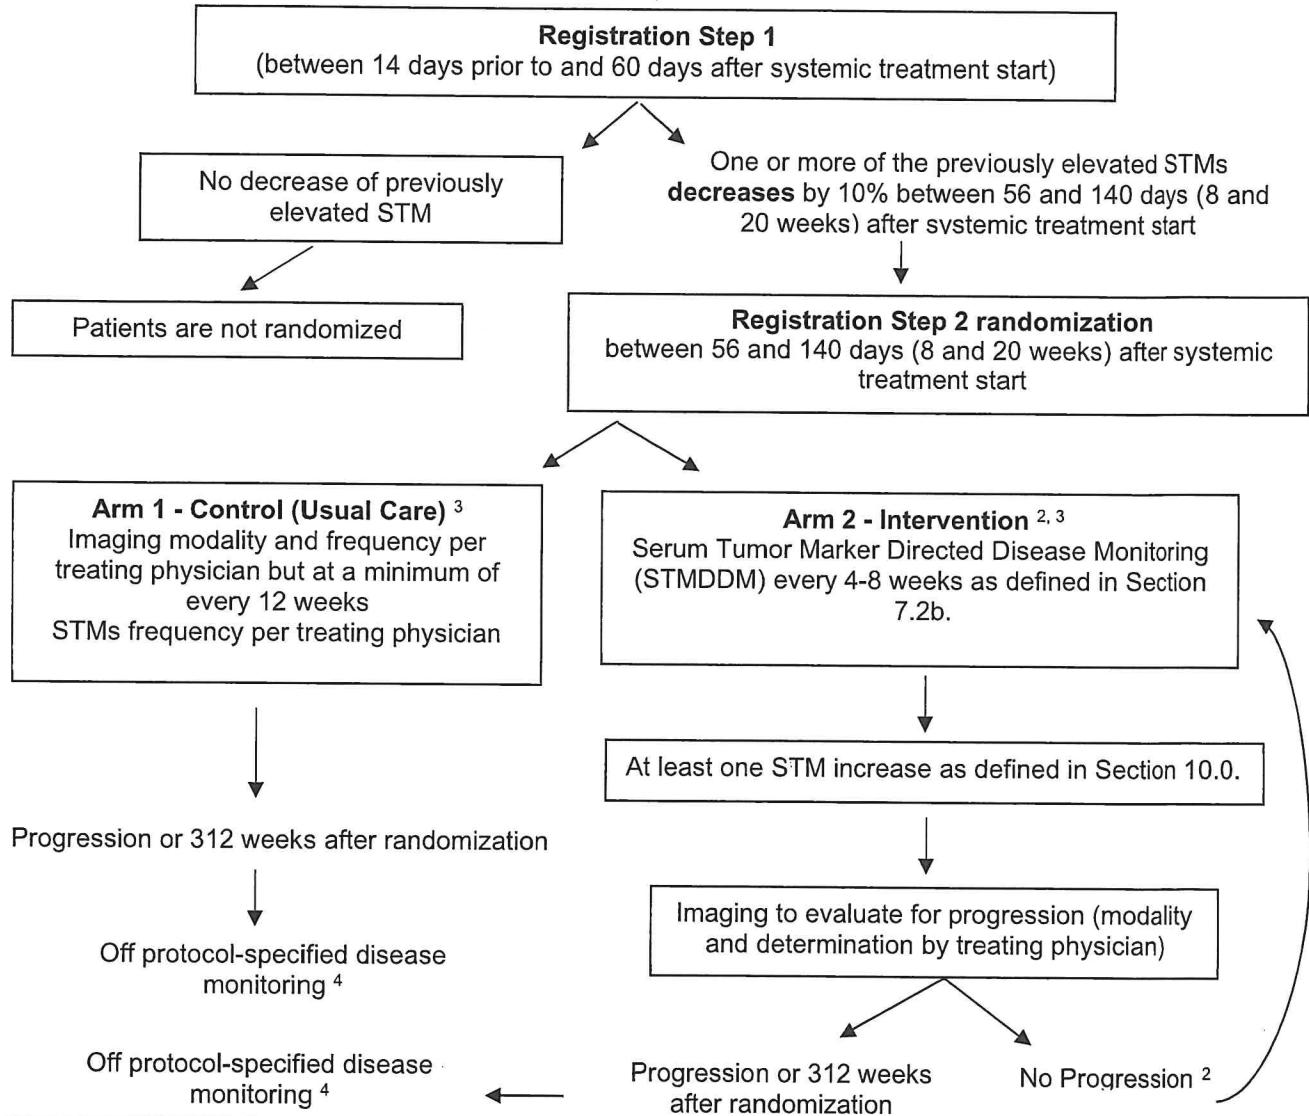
**Registration Step 1**
(between 14 days prior to and 60 days after systemic treatment start)

No decrease of previously elevated STM

One or more of the previously elevated STMs **decreases** by 10% between 56 and 140 days (8 and 20 weeks) after systemic treatment start

Patients are not randomized

**Registration Step 2 randomization**
between 56 and 140 days (8 and 20 weeks) after systemic treatment start

**Arm 1 - Control (Usual Care)** $^{3}$
Imaging modality and frequency per treating physician but at a minimum of every 12 weeks
STMs frequency per treating physician

**Arm 2 - Intervention** $^{2, 3}$
Serum Tumor Marker Directed Disease Monitoring (STMDDM) every 4-8 weeks as defined in Section 7.2b.

At least one STM increase as defined in Section 10.0.

Progression or 312 weeks after randomization

Imaging to evaluate for progression (modality and determination by treating physician)

Off protocol-specified disease monitoring $^{4}$

Progression or 312 weeks after randomization

No Progression $^{2}$

Off protocol-specified disease monitoring $^{4}$